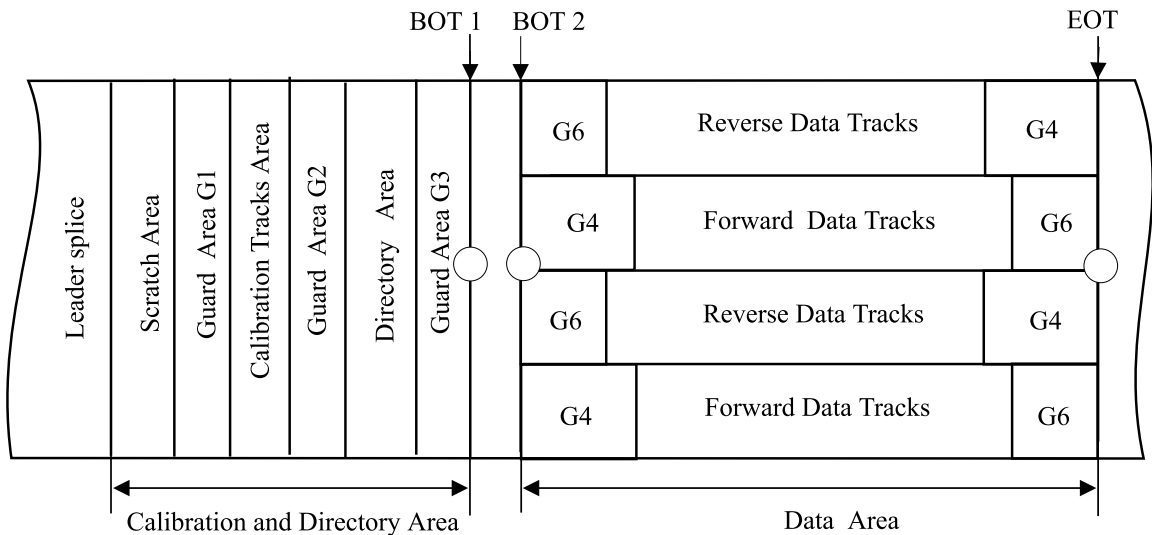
BOT 1
BOT 2
EOT

Leader splice
Scratch Area
Guard Area G1
Calibration Tracks Area
Guard Area G2
Directory Area
Guard Area G3

G6
Reverse Data Tracks
G4

G4
Forward Data Tracks
G6

G6
Reverse Data Tracks
G4

G4
Forward Data Tracks
G6

Calibration and Directory Area
Data Area